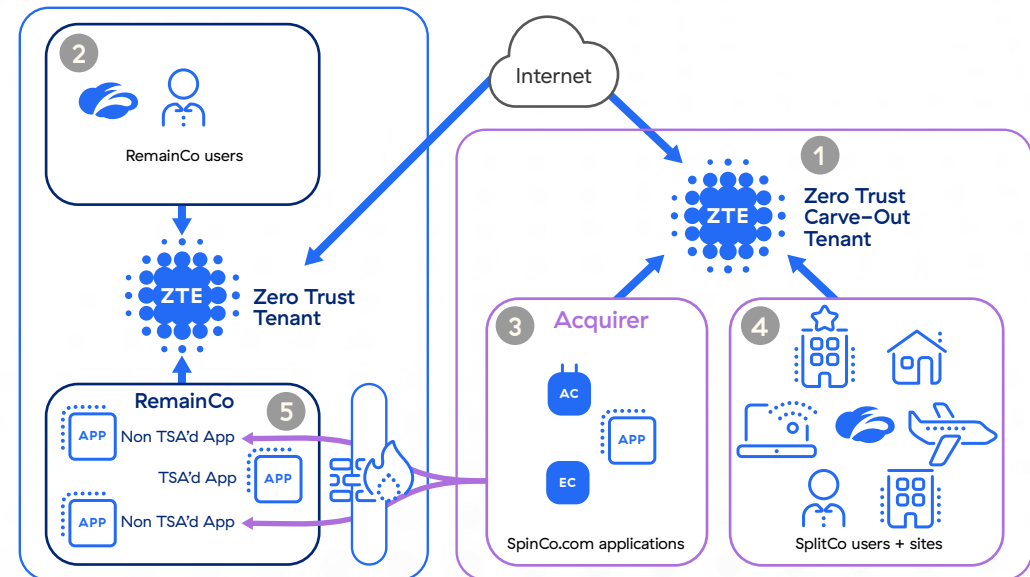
2

RemainCo users

ZTE

Zero Trust Tenant

RemainCo

5

APP Non TSA'd App

TSA'd App APP

APP Non TSA'd App

Internet

1

ZTE

Zero Trust Carve-Out Tenant

3 Acquirer

AC

APP

EC

SpinCo.com applications

4

SplitCo users + sites